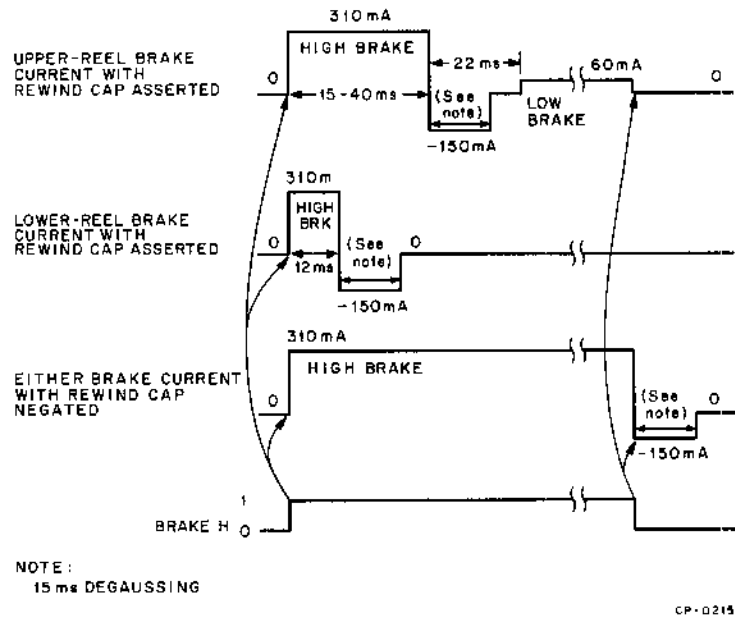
310 mA

UPPER-REEL BRAKE CURRENT WITH REWIND CAP ASSERTED

0

HIGH BRAKE

15 - 40 ms

22 ms

(See note)

-150 mA

LOW BRAKE

60 mA

0

310 m

LOWER-REEL BRAKE CURRENT WITH REWIND CAP ASSERTED

0

HIGH BRK

12 ms

(See note)

0

-150 mA

310 mA

EITHER BRAKE CURRENT WITH REWIND CAP NEGATED

0

HIGH BRAKE

(See note)

0

-150 mA

1

BRAKE H 0

NOTE:
15 ms DEGAUSSING

CP-0215